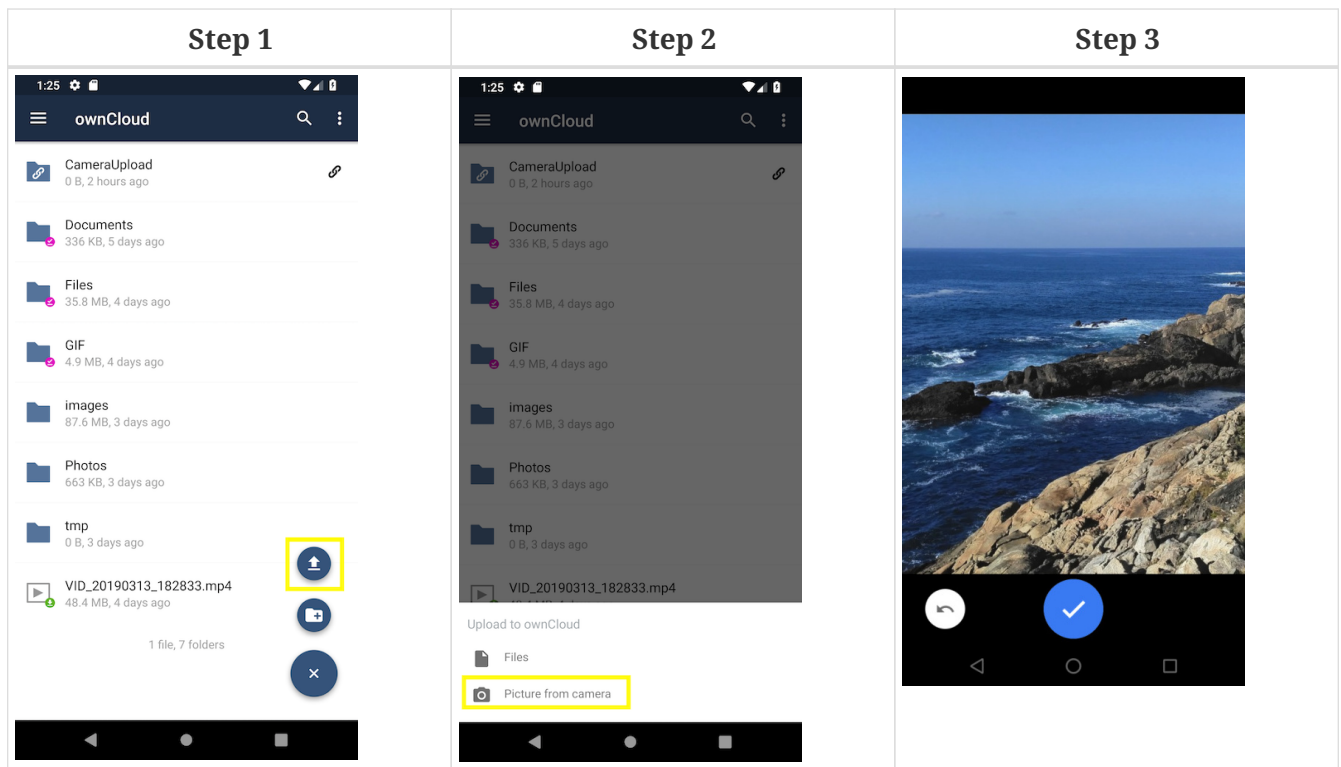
| Step 1 | Step 2 | Step 3 |
|---|---|---|
| 1:25 ownCloud CameraUpload 0 B, 2 hours ago Documents 336 KB, 5 days ago Files 35.8 MB, 4 days ago GIF 4.9 MB, 4 days ago images 87.6 MB, 3 days ago Photos 663 KB, 3 days ago tmp 0 B, 3 days ago VID_20190313_182833.mp4 48.4 MB, 4 days ago 1 file, 7 folders | 1:25 ownCloud CameraUpload 0 B, 2 hours ago Documents 336 KB, 5 days ago Files 35.8 MB, 4 days ago GIF 4.9 MB, 4 days ago images 87.6 MB, 3 days ago Photos 663 KB, 3 days ago tmp 0 B, 3 days ago VID_20190313_182833.mp4 Upload to ownCloud Files Picture from camera | |